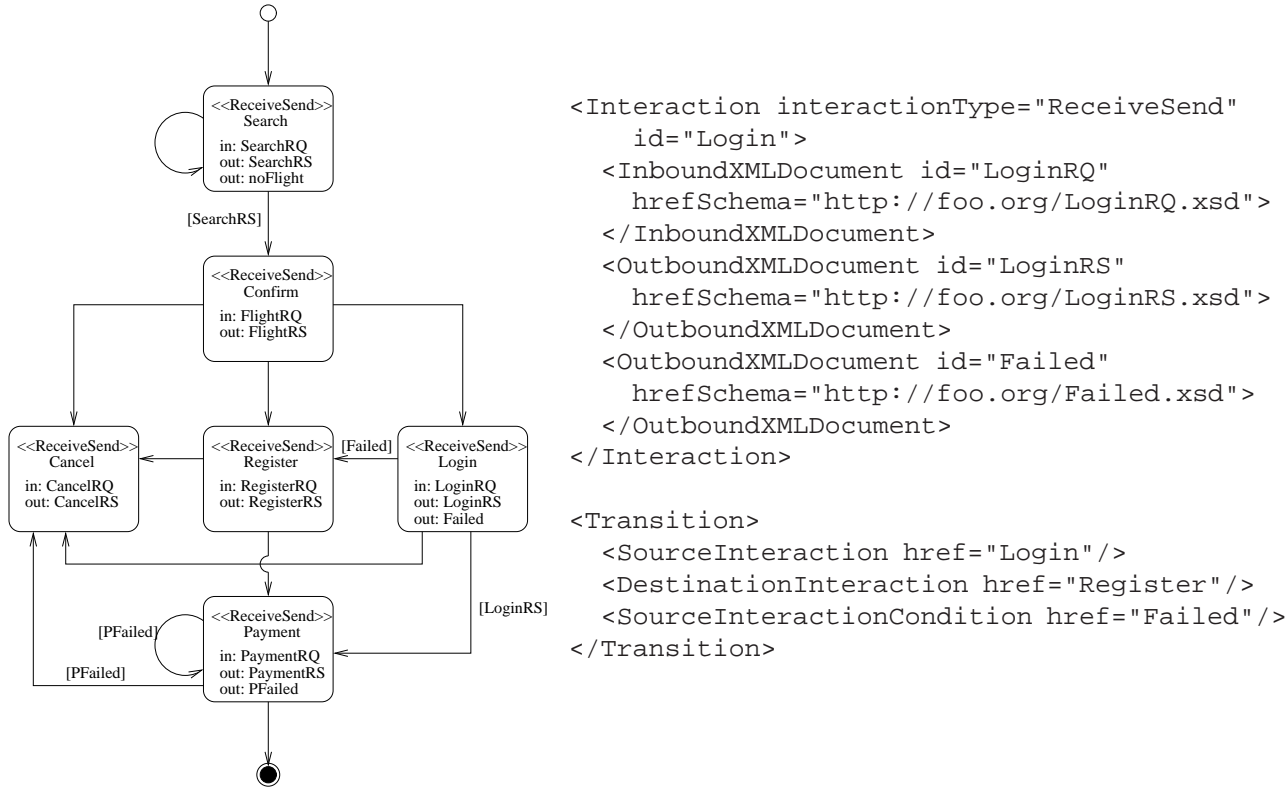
<<ReceiveSend>>
Search
in: SearchRQ
out: SearchRS
out: noFlight

[SearchRS]

<<ReceiveSend>>
Confirm
in: FlightRQ
out: FlightRS

<<ReceiveSend>>
Cancel
in: CancelRQ
out: CancelRS

<<ReceiveSend>>
Register
in: RegisterRQ
out: RegisterRS

[Failed]

<<ReceiveSend>>
Login
in: LoginRQ
out: LoginRS
out: Failed

[LoginRS]

[PFailed]

<<ReceiveSend>>
Payment
in: PaymentRQ
out: PaymentRS
out: PFailed

[PFailed]

<Interaction interactionType="ReceiveSend"
id="Login">
<InboundXMLDocument id="LoginRQ"
hrefSchema="http://foo.org/LoginRQ.xsd">
</InboundXMLDocument>
<OutboundXMLDocument id="LoginRS"
hrefSchema="http://foo.org/LoginRS.xsd">
</OutboundXMLDocument>
<OutboundXMLDocument id="Failed"
hrefSchema="http://foo.org/Failed.xsd">
</OutboundXMLDocument>
</Interaction>

<Transition>
<SourceInteraction href="Login"/>
<DestinationInteraction href="Register"/>
<SourceInteractionCondition href="Failed"/>
</Transition>